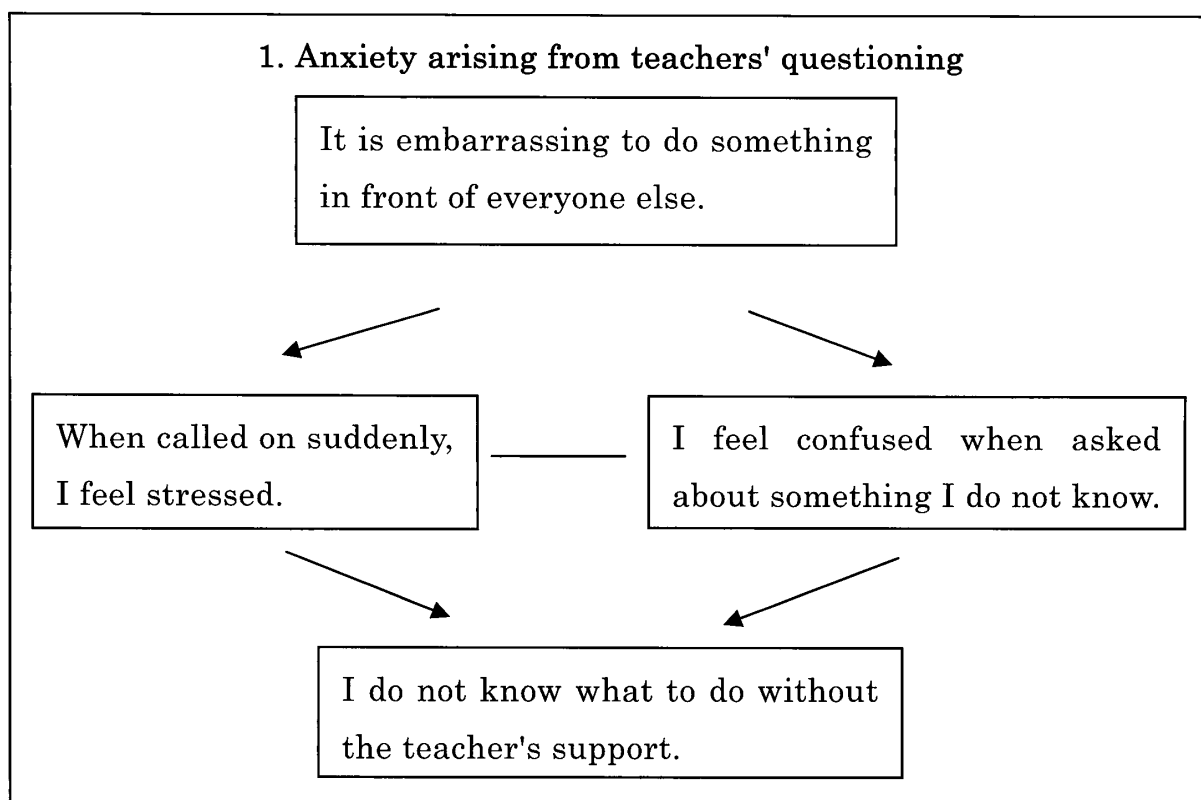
1. Anxiety arising from teachers' questioning

It is embarrassing to do something in front of everyone else.

When called on suddenly, I feel stressed.

I feel confused when asked about something I do not know.

I do not know what to do without the teacher's support.